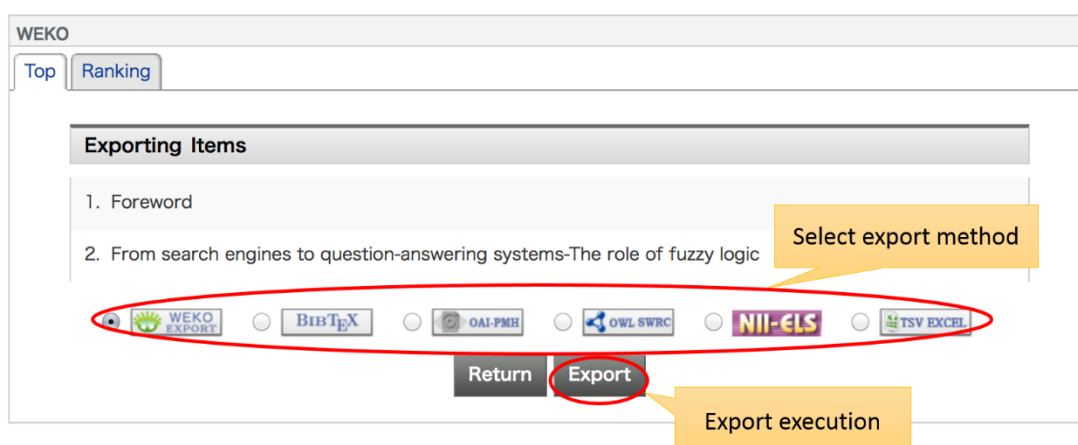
WEKO

Top | Ranking

Exporting Items

1. Foreword

2. From search engines to question-answering systems-The role of fuzzy logic

Select export method

WEKO EXPORT
BIBTEX
OAI-PMH
OWL SWRC
NII-ELS
TSV EXCEL

Return Export

Export execution